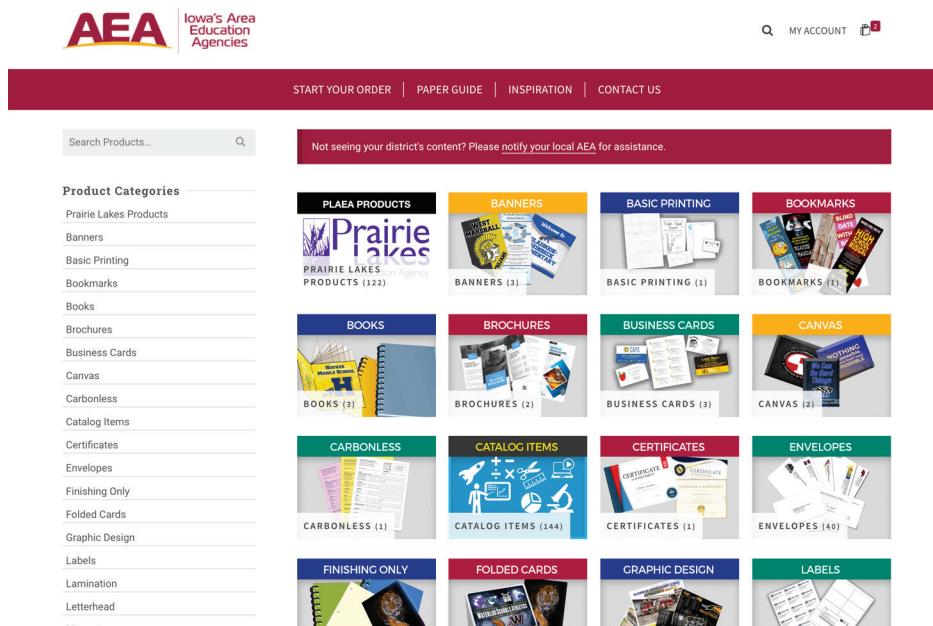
AEA Iowa's Area Education Agencies

MY ACCOUNT 2

START YOUR ORDER | PAPER GUIDE | INSPIRATION | CONTACT US

Search Products...

Not seeing your district's content? Please notify your local AEA for assistance.

Product Categories

Prairie Lakes Products
Banners
Basic Printing
Bookmarks
Books
Brochures
Business Cards
Canvas
Carbonless
Catalog Items
Certificates
Envelopes
Finishing Only
Folded Cards
Graphic Design
Labels
Lamination
Letterhead

PLAEA PRODUCTS
Prairie Lakes
PRAIRIE LAKES PRODUCTS (122)

BANNERS
BANNERS (3)

BASIC PRINTING
BASIC PRINTING (1)

BOOKMARKS
BOOKMARKS (1)

BOOKS
BOOKS (3)

BROCHURES
BROCHURES (2)

BUSINESS CARDS
BUSINESS CARDS (3)

CANVAS
CANVAS (2)

CARBONLESS
CARBONLESS (1)

CATALOG ITEMS
CATALOG ITEMS (144)

CERTIFICATES
CERTIFICATES (1)

ENVELOPES
ENVELOPES (40)

FINISHING ONLY

FOLDED CARDS

GRAPHIC DESIGN

LABELS